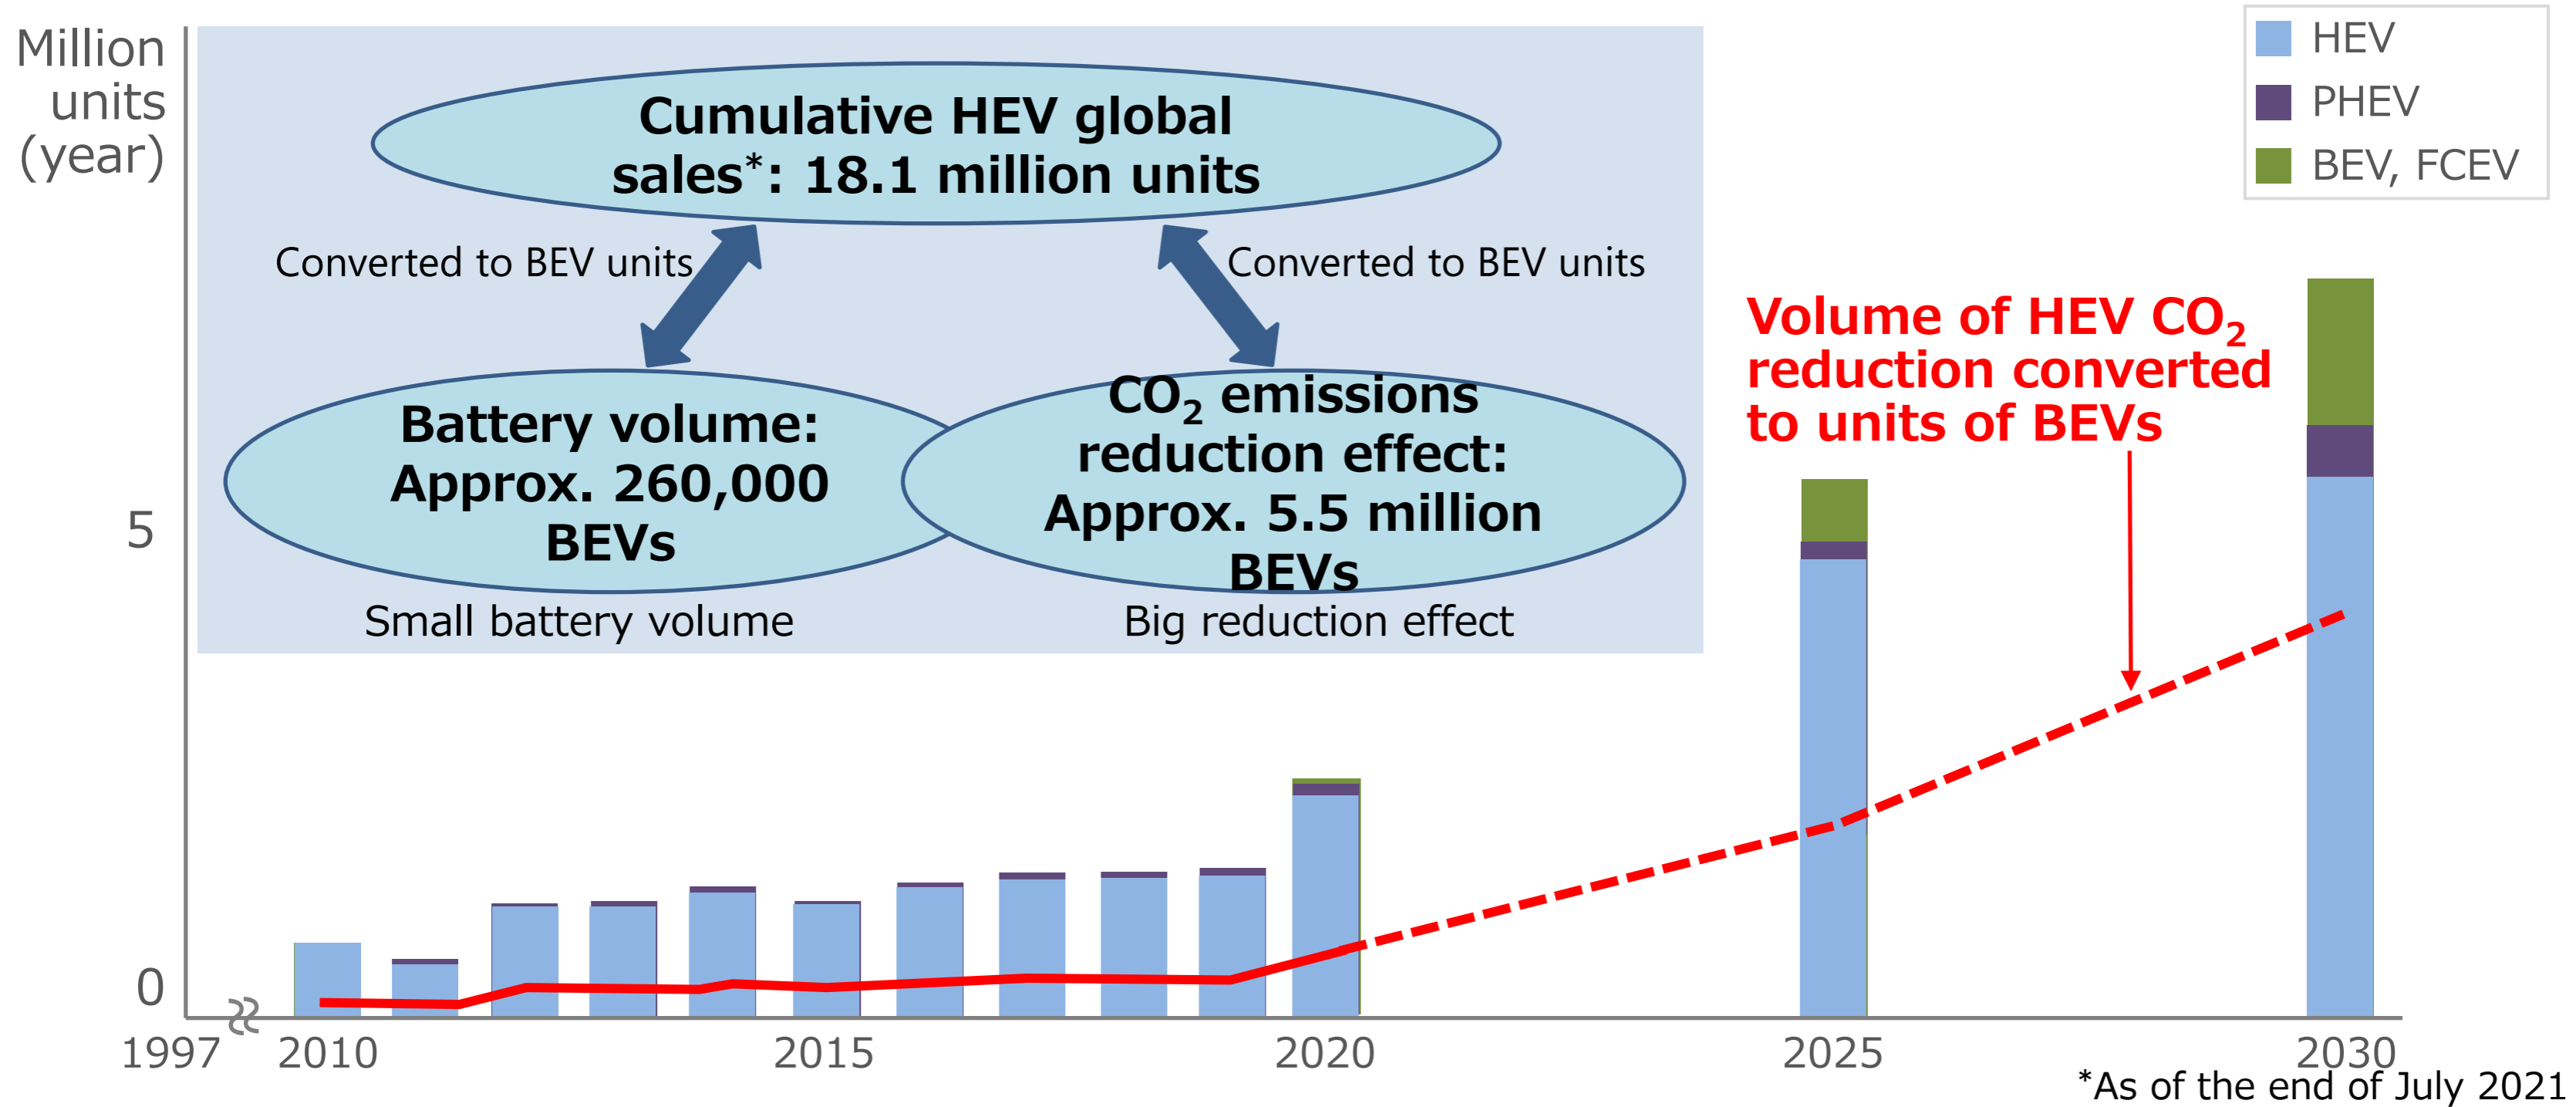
Million units (year)

HEV
PHEV
BEV, FCEV

Cumulative HEV global sales*: 18.1 million units

Converted to BEV units

Converted to BEV units

Battery volume: Approx. 260,000 BEVs

Small battery volume

$CO_2$ emissions reduction effect: Approx. 5.5 million BEVs

Big reduction effect

Volume of HEV $CO_2$ reduction converted to units of BEVs

5

0

1997 2010 2015 2020 2025 2030

*As of the end of July 2021